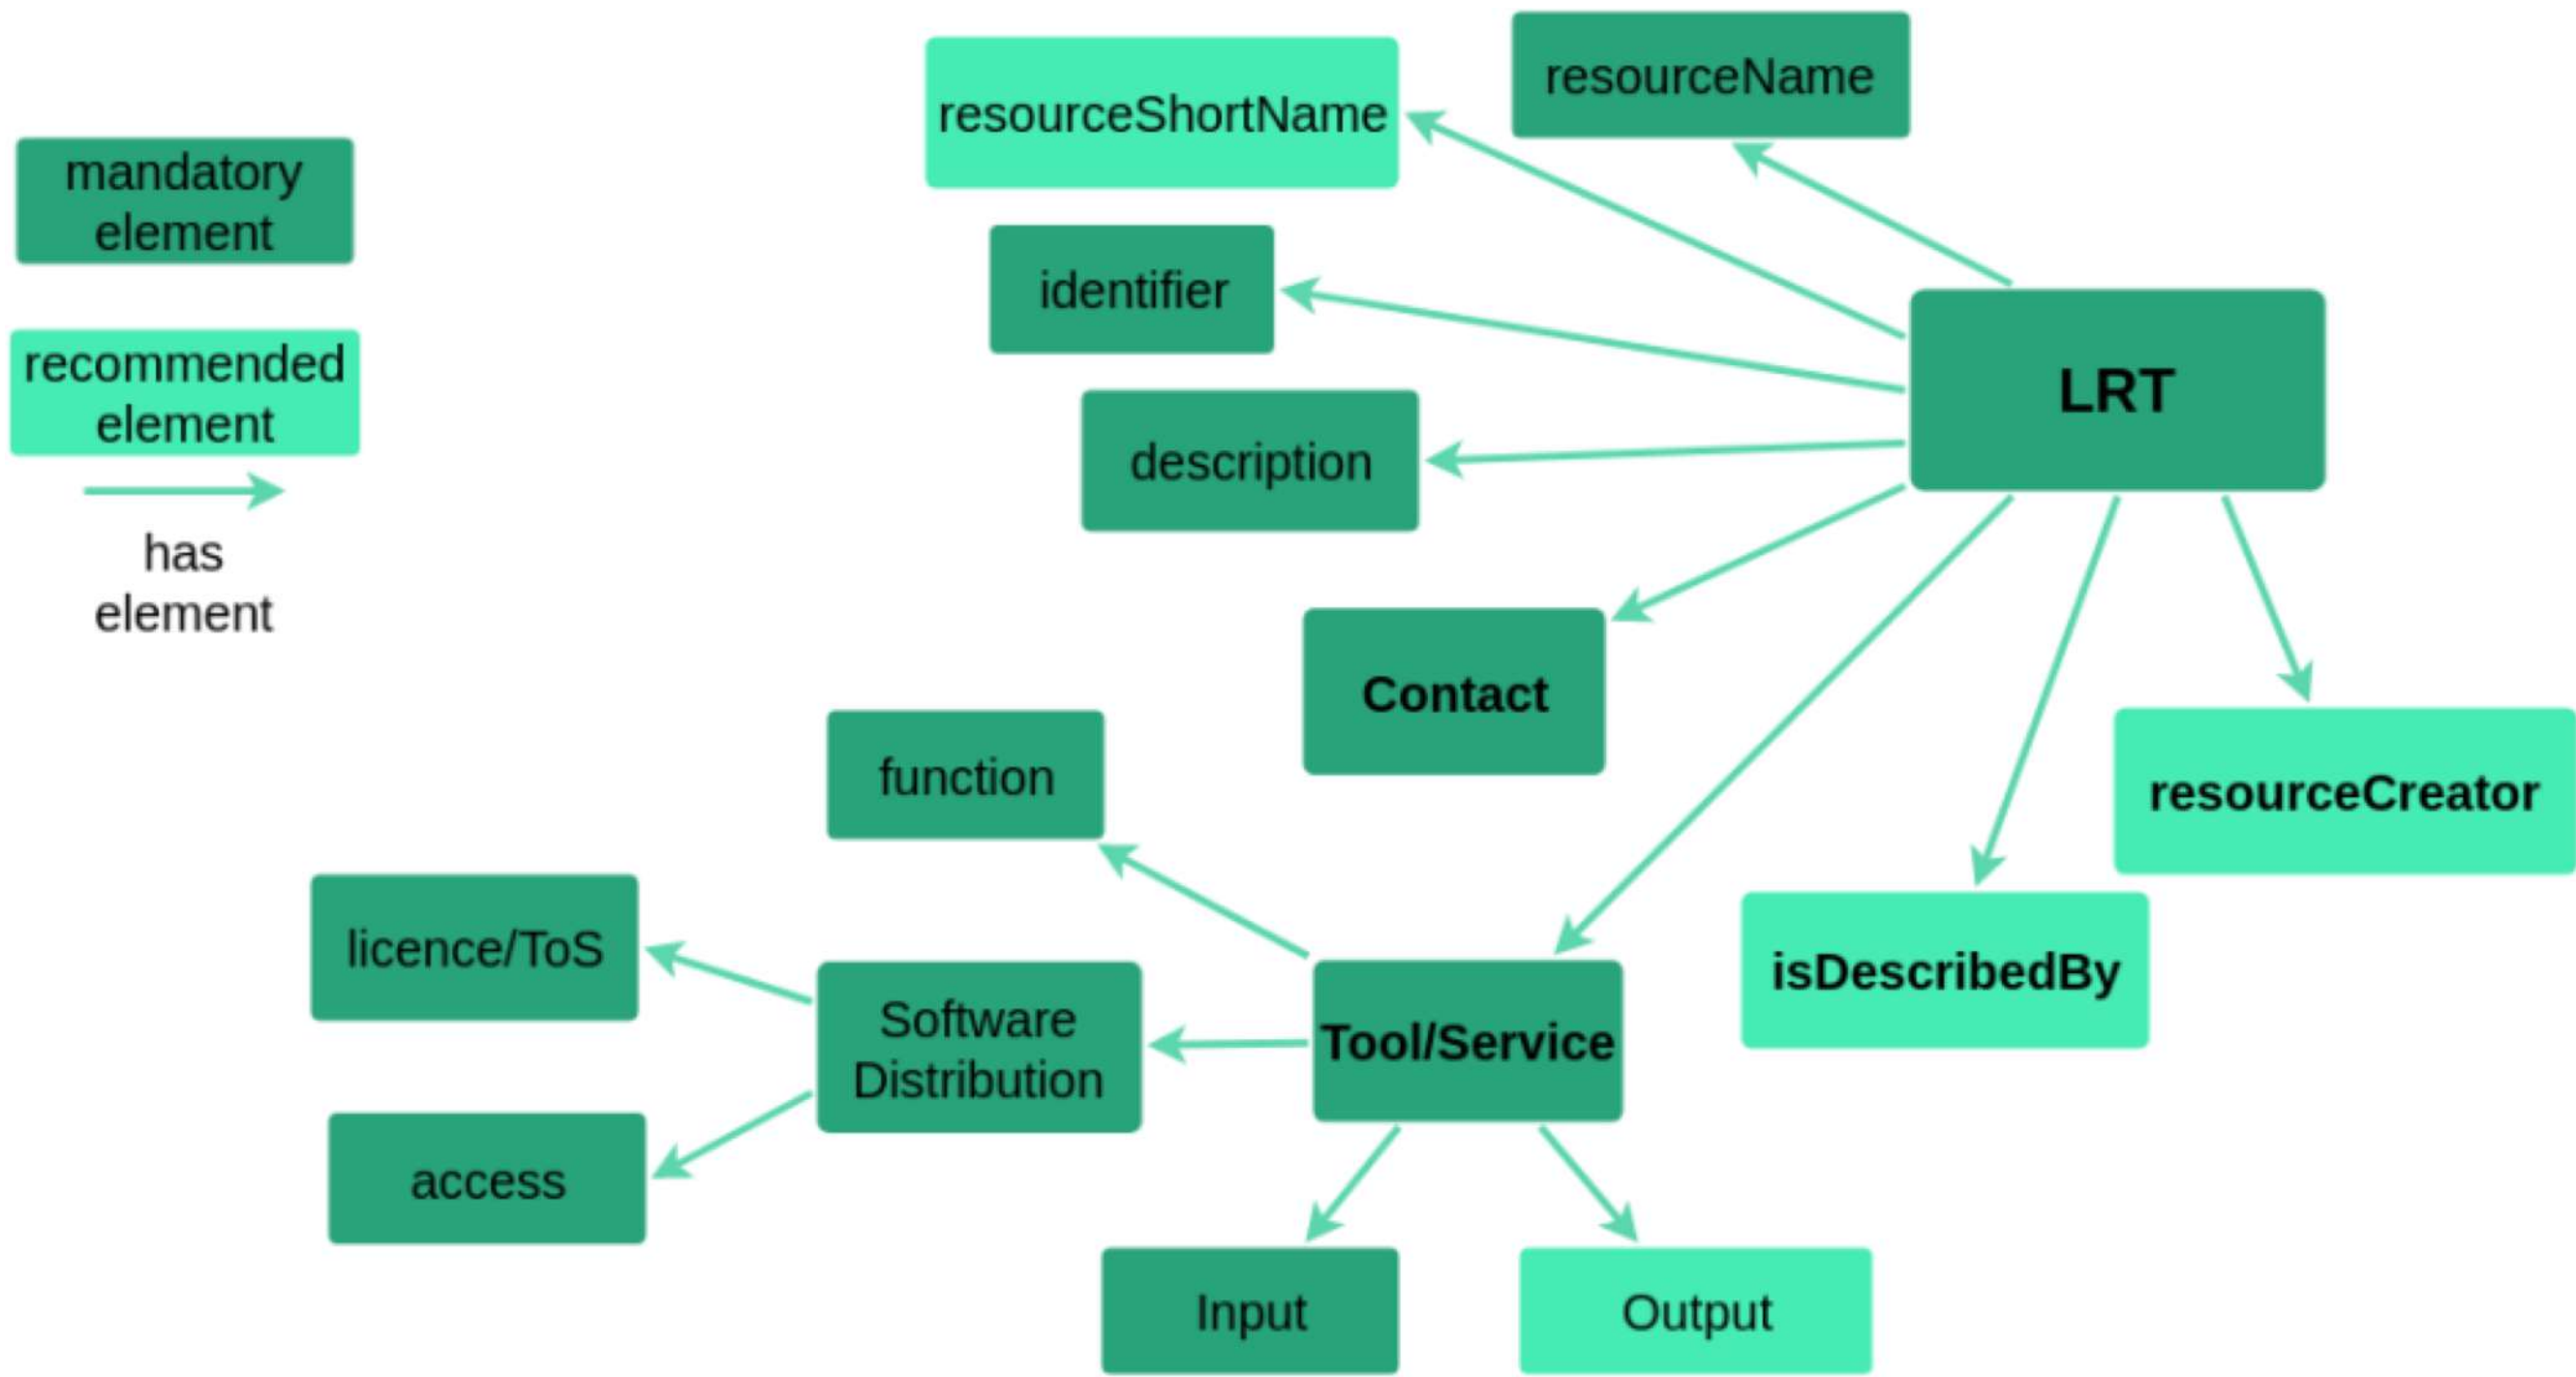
mandatory element

recommended element

has element

resourceShortName

resourceName

identifier

description

LRT

Contact

function

resourceCreator

isDescribedBy

licence/ToS

Software Distribution

Tool/Service

access

Input

Output